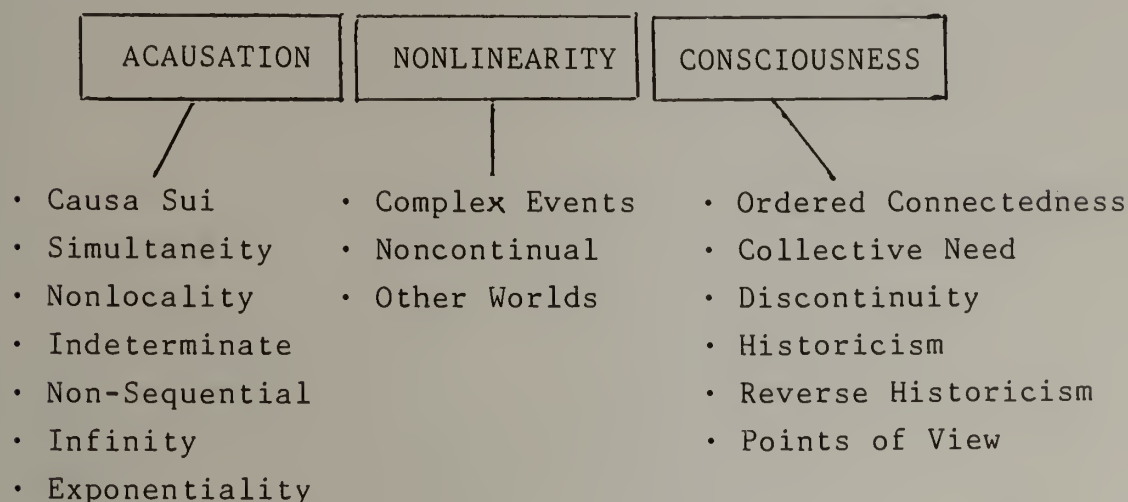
ACAUSATION

• Causa Sui
• Simultaneity
• Nonlocality
• Indeterminate
• Non-Sequential
• Infinity
• Exponentiality

NONLINEARITY

• Complex Events
• Noncontinual
• Other Worlds

CONSCIOUSNESS

• Ordered Connectedness
• Collective Need
• Discontinuity
• Historicism
• Reverse Historicism
• Points of View